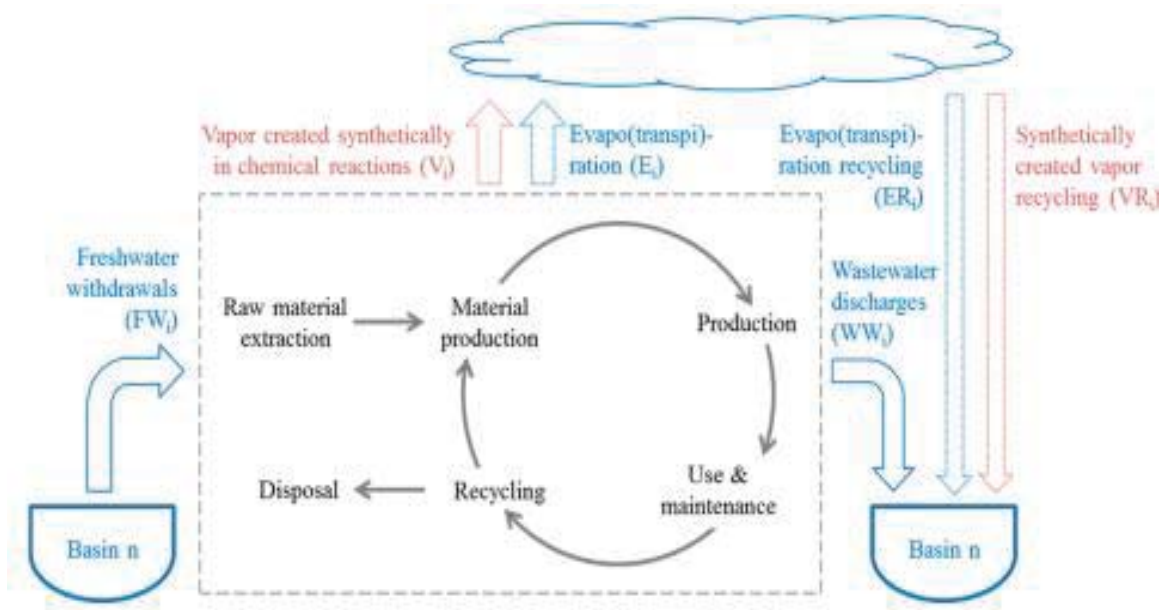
Vapor created synthetically in chemical reactions ($V_i$)

Evapo(transpi)-ration ($E_i$)

Evapo(transpi)-ration recycling ($ER_i$)

Synthetically created vapor recycling ($VR_i$)

Freshwater withdrawals ($FW_i$)

Raw material extraction

Material production

Production

Use & maintenance

Recycling

Disposal

Wastewater discharges ($WW_i$)

Basin n

Basin n